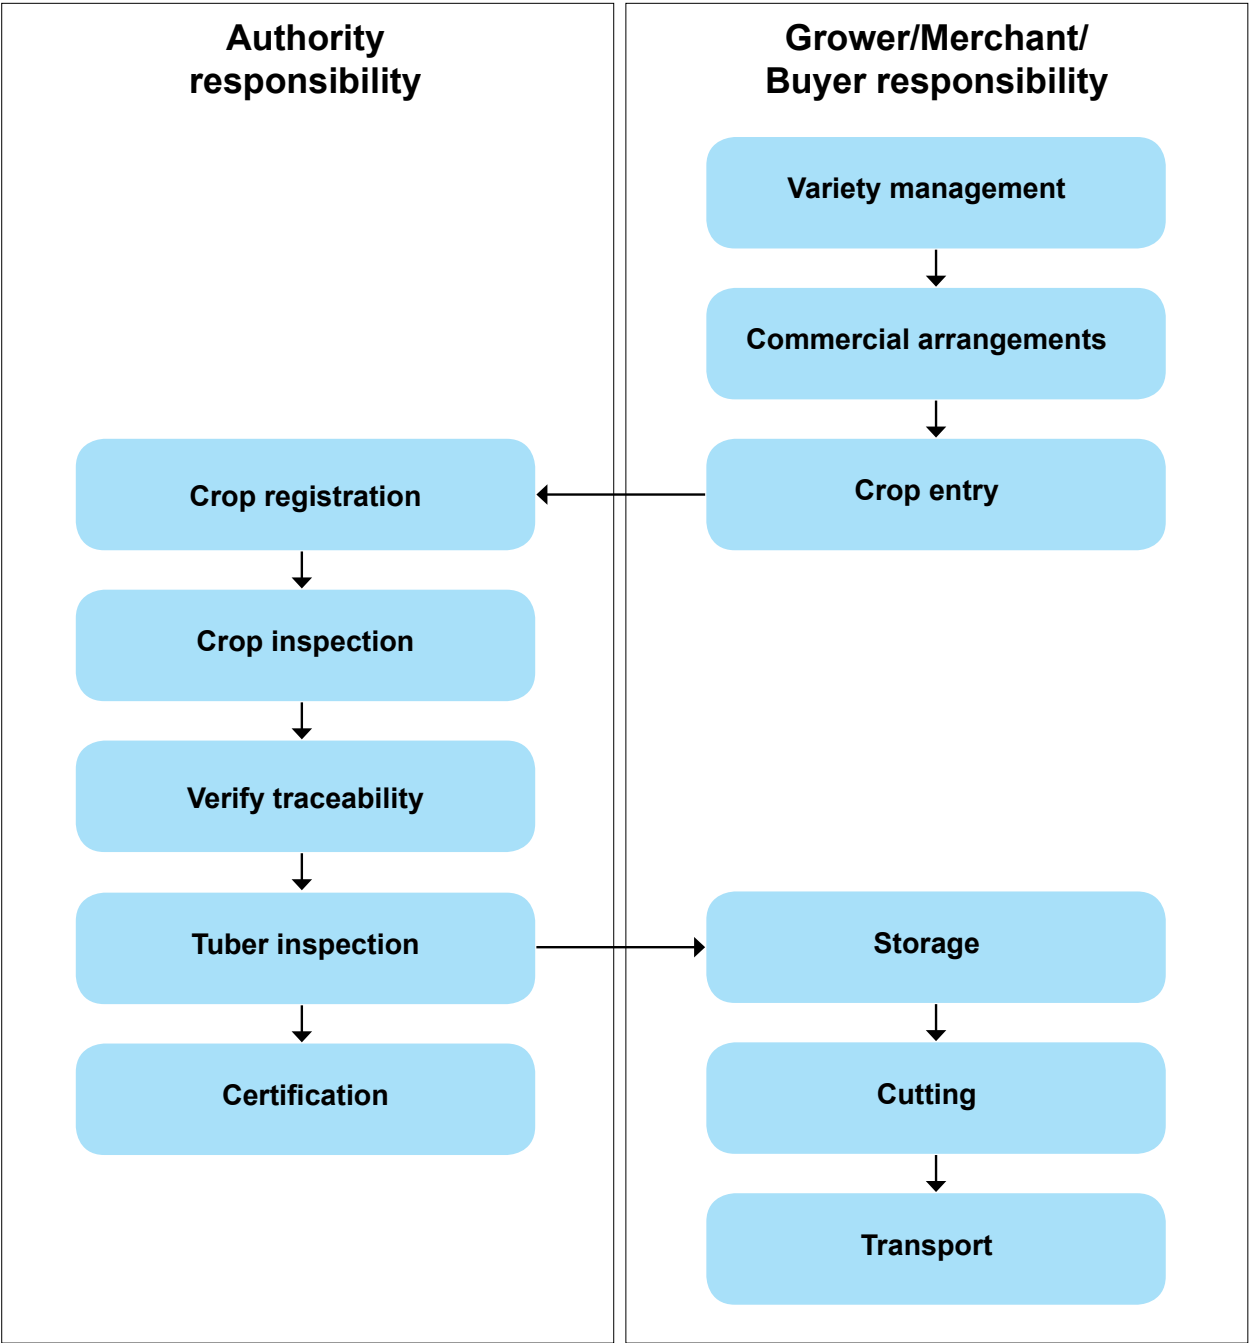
Authority responsibility

Crop registration

Crop inspection

Verify traceability

Tuber inspection

Certification

Grower/Merchant/ Buyer responsibility

Variety management

Commercial arrangements

Crop entry

Storage

Cutting

Transport